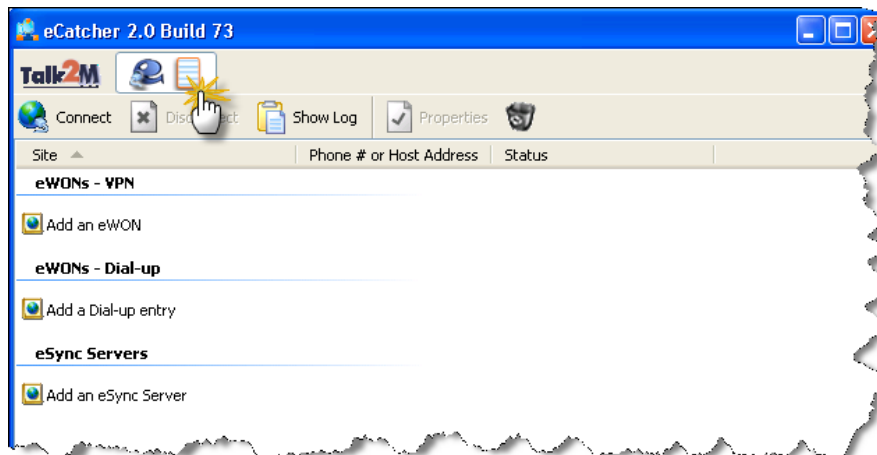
eCatcher 2.0 Build 73

Talk2M

Connect Disc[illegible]ect Show Log Properties

| Site | Phone # or Host Address | Status |
|---|---|---|

eWONs - VPN

Add an eWON

eWONs - Dial-up

Add a Dial-up entry

eSync Servers

Add an eSync Server